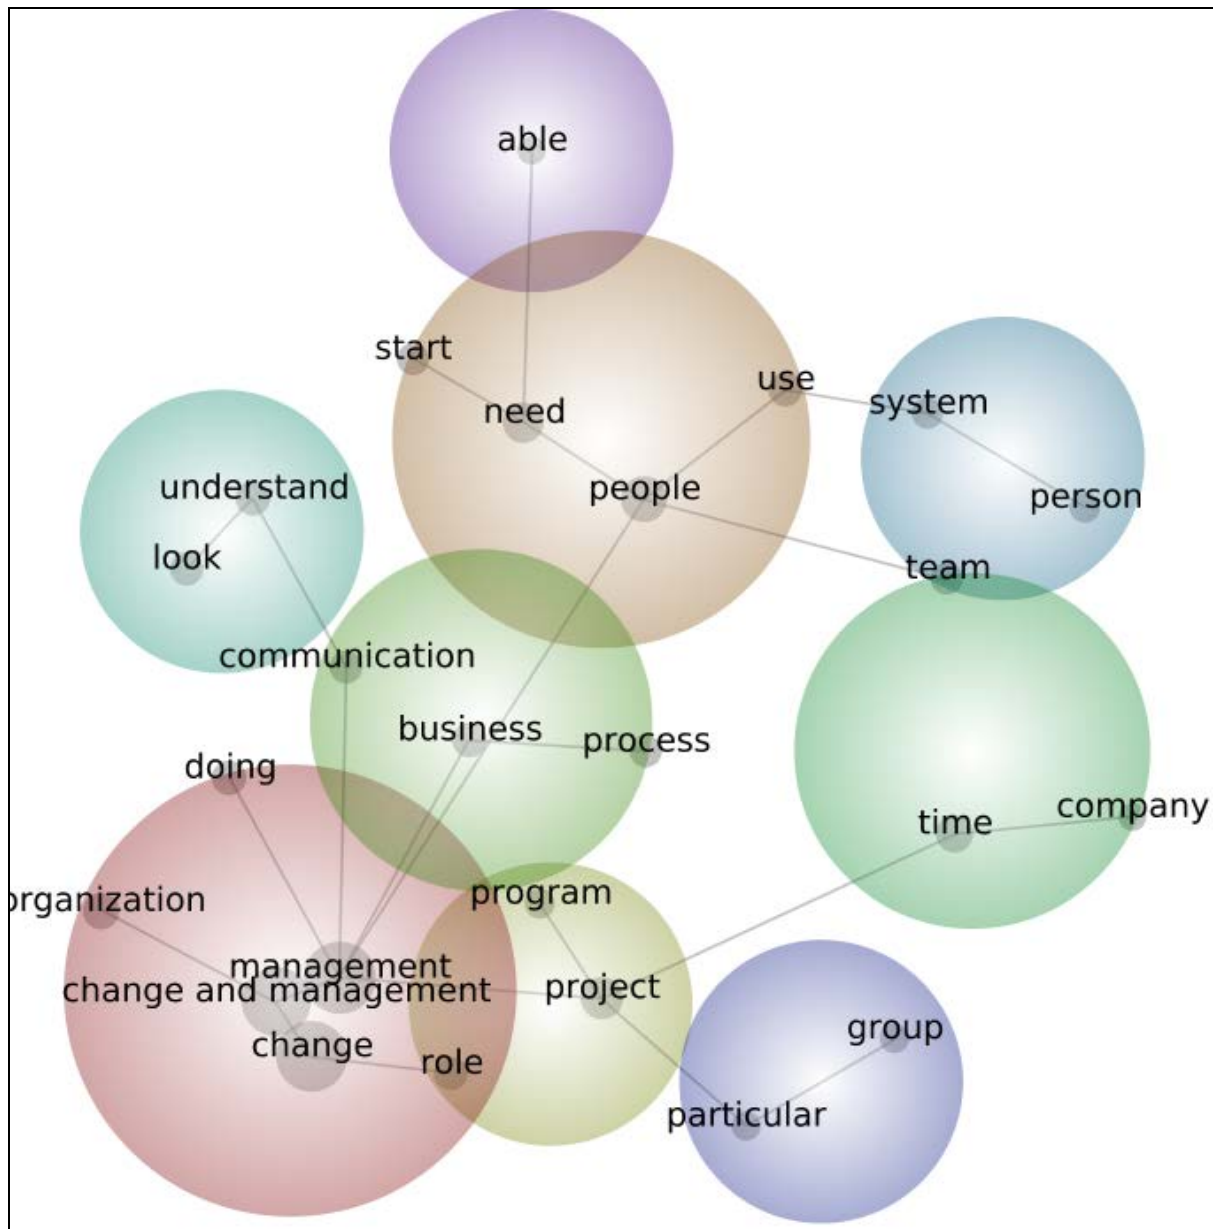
able

start

use

need

system

understand

people

person

look

team

communication

business

process

doing

company

time

rganization

program

management

change and management

project

group

change

role

particular